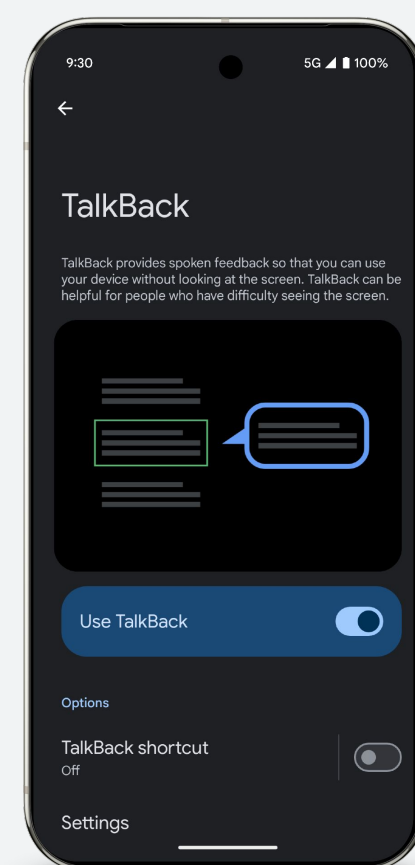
9:30

5G 100%

TalkBack

TalkBack provides spoken feedback so that you can use your device without looking at the screen. TalkBack can be helpful for people who have difficulty seeing the screen.

Use TalkBack

Options

TalkBack shortcut
Off

Settings